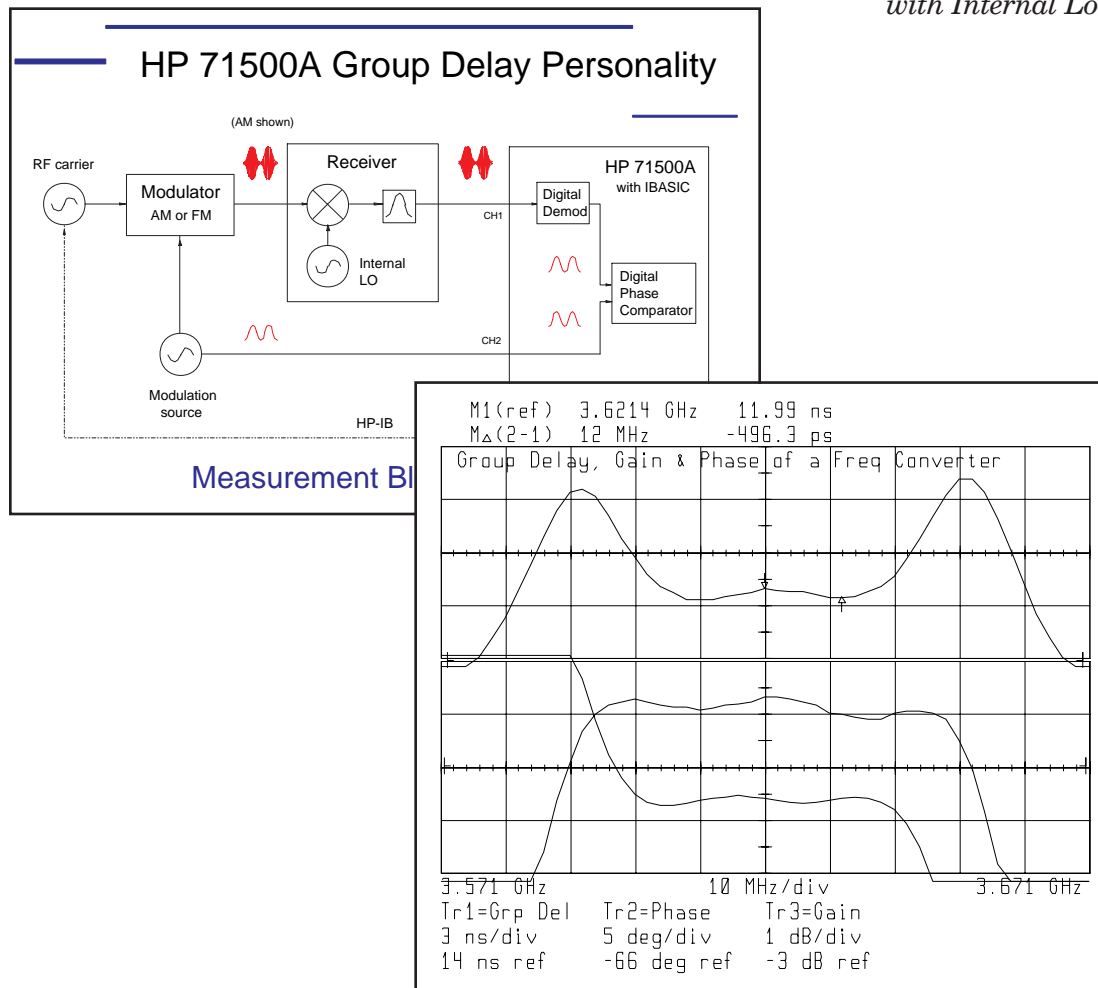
with Internal Lo

HP 71500A Group Delay Personality

(AM shown)

RF carrier

Modulator
AM or FM

Receiver

Internal LO

HP 71500A
with IBASIC

Digital Demod

CH1

Digital Phase Comparator

CH2

Modulation source

HP-IB

Measurement Bl

M1(ref) 3.6214 GHz 11.99 ns
M$_\Delta$(2-1) 12 MHz -496.3 ps
Group Delay, Gain & Phase of a Freq Converter

3.571 GHz 10 MHz/div 3.671 GHz
Tr1=Grp Del Tr2=Phase Tr3=Gain
3 ns/div 5 deg/div 1 dB/div
14 ns ref -66 deg ref -3 dB ref